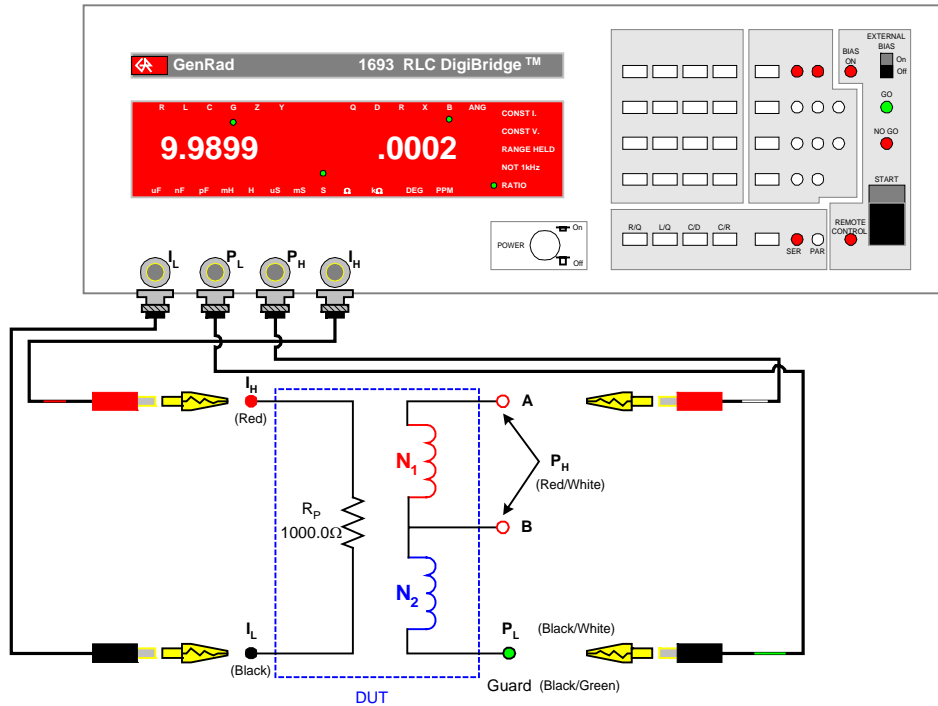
GenRad 1693 RLC DigiBridge ™

R L C G Z Y Q D R X B ANG

9.9899 .0002

CONST I.
CONST V.
RANGE HELD
NOT 1kHz
RATIO

uF nF pF mH H uS mS S Ω kΩ DEG PPM

POWER On Off

R/Q L/Q C/D C/R

SER PAR

BIAS ON

EXTERNAL BIAS On Off

GO

NO GO

START

REMOTE CONTROL

$I_L$ $P_L$ $P_H$ $I_H$

$I_H$ (Red)

$R_P$ 1000.0Ω

$N_1$

$N_2$

A

B

$P_H$ (Red/White)

$I_L$ (Black)

$P_L$ (Black/White)

Guard (Black/Green)

DUT